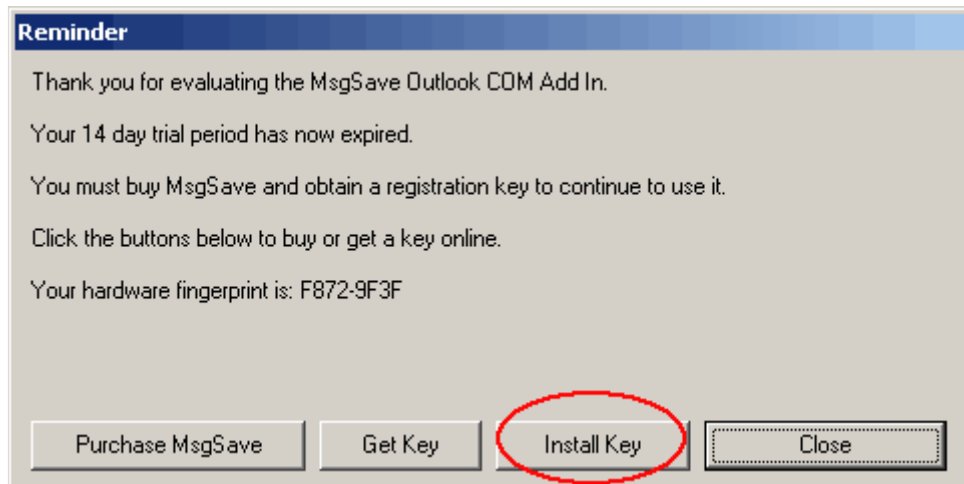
Reminder

Thank you for evaluating the MsgSave Outlook COM Add In.

Your 14 day trial period has now expired.

You must buy MsgSave and obtain a registration key to continue to use it.

Click the buttons below to buy or get a key online.

Your hardware fingerprint is: F872-9F3F

Purchase MsgSave

Get Key

Install Key

Close